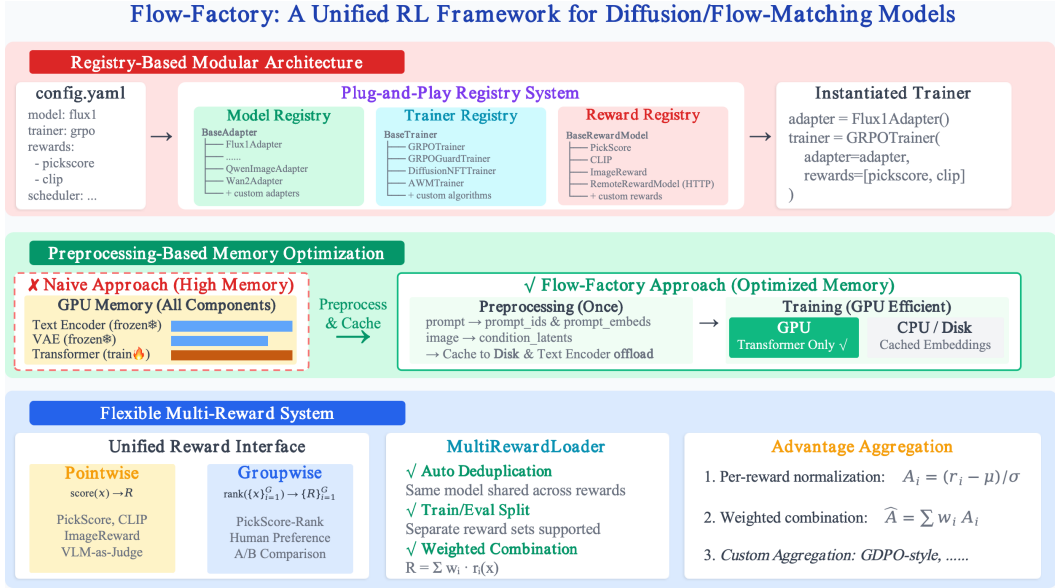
Flow-Factory: A Unified RL Framework for Diffusion/Flow-Matching Models

Registry-Based Modular Architecture

config.yaml
model: flux1
trainer: grpo
rewards:
- pickscore
- clip
scheduler: ...

→

Plug-and-Play Registry System

Model Registry
BaseAdapter
Flux1Adapter
......
QwenImageAdapter
Wan2Adapter
+ custom adapters

Trainer Registry
BaseTrainer
GRPOTrainer
GRPOGuardTrainer
DiffusionNFTTrainer
AWMTrainer
+ custom algorithms

Reward Registry
BaseRewardModel
PickScore
CLIP
ImageReward
RemoteRewardModel (HTTP)
+ custom rewards

→

Instantiated Trainer
adapter = Flux1Adapter()
trainer = GRPOTrainer(
adapter=adapter,
rewards=[pickscore, clip]
)

Preprocessing-Based Memory Optimization

✗ Naive Approach (High Memory)
GPU Memory (All Components)
Text Encoder (frozen❄)
VAE (frozen❄)
Transformer (train🔥)

Preprocess & Cache
→

√ Flow-Factory Approach (Optimized Memory)
Preprocessing (Once)
prompt → prompt_ids & prompt_embeds
image → condition_latents
→ Cache to Disk & Text Encoder offload

→

Training (GPU Efficient)
GPU
Transformer Only √
CPU / Disk
Cached Embeddings

Flexible Multi-Reward System

Unified Reward Interface
Pointwise
score(x) →R
PickScore, CLIP
ImageReward
VLM-as-Judge

Groupwise
$\text{rank}(\{x\}_{i=1}^{G}) \to \{R\}_{i=1}^{G}$
PickScore-Rank
Human Preference
A/B Comparison

MultiRewardLoader
√ Auto Deduplication
Same model shared across rewards
√ Train/Eval Split
Separate reward sets supported
√ Weighted Combination
R = Σ wᵢ · rᵢ(x)

Advantage Aggregation
1. Per-reward normalization: $A_i = (r_i - \mu)/\sigma$
2. Weighted combination: $\widehat{A} = \sum w_i A_i$
3. Custom Aggregation: GDPO-style, ......